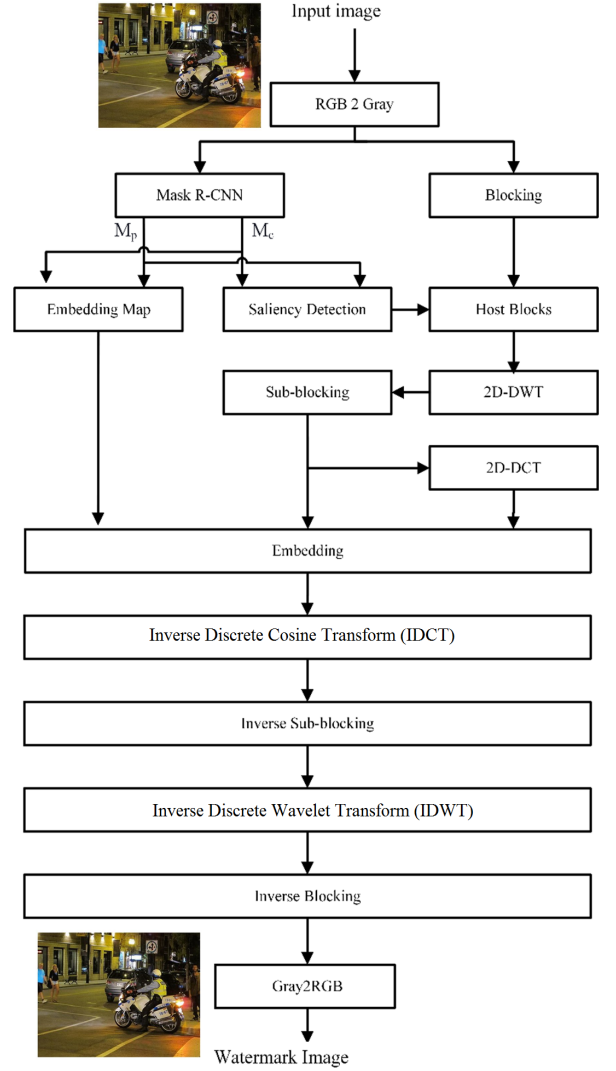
Input image

RGB 2 Gray

Mask R-CNN

Blocking

$M_p$

$M_c$

Embedding Map

Saliency Detection

Host Blocks

Sub-blocking

2D-DWT

2D-DCT

Embedding

Inverse Discrete Cosine Transform (IDCT)

Inverse Sub-blocking

Inverse Discrete Wavelet Transform (IDWT)

Inverse Blocking

Gray2RGB

Watermark Image